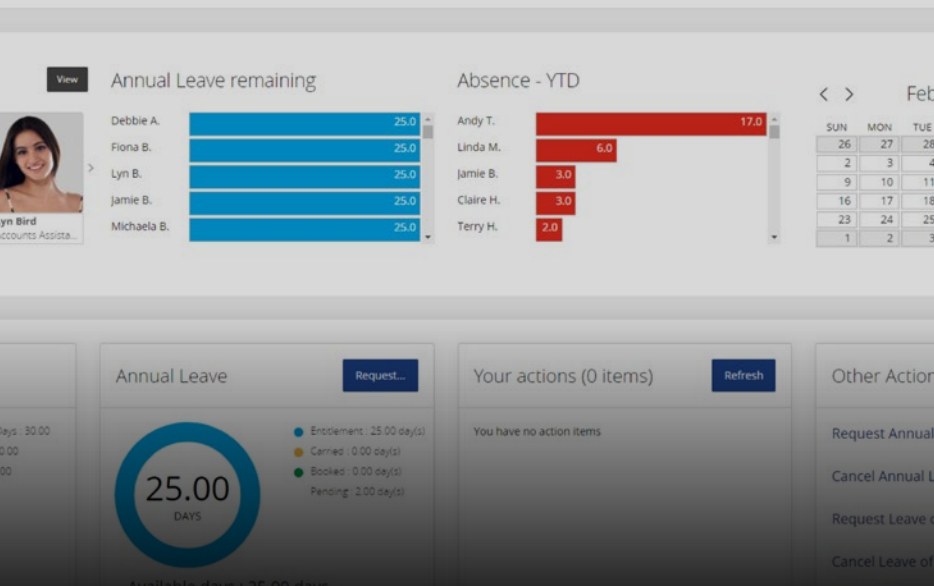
View

yn Bird
ccounts Assista...

Annual Leave remaining

| | |
|---|---|
| Debbie A. | 25.0 |
| Fiona B. | 25.0 |
| Lyn B. | 25.0 |
| Jamie B. | 25.0 |
| Michaela B. | 25.0 |

Absence - YTD

| | |
|---|---|
| Andy T. | 17.0 |
| Linda M. | 6.0 |
| Jamie B. | 3.0 |
| Claire H. | 3.0 |
| Terry H. | 2.0 |

Feb

| SUN | MON | TUE |
|---|---|---|
| 26 | 27 | 28 |
| 2 | 3 | 4 |
| 9 | 10 | 11 |
| 16 | 17 | 18 |
| 23 | 24 | 25 |
| 1 | 2 | 3 |

ays : 30.00
00
00

Annual Leave

Request...

25.00
DAYS

Entitlement : 25.00 day(s)
Carried : 0.00 day(s)
Booked : 0.00 day(s)
Pending : 2.00 day(s)

Available days : 25.00 days

Your actions (0 items)

Refresh

You have no action items

Other Actio

Request Annual

Cancel Annual L

Request Leave o

Cancel Leave of